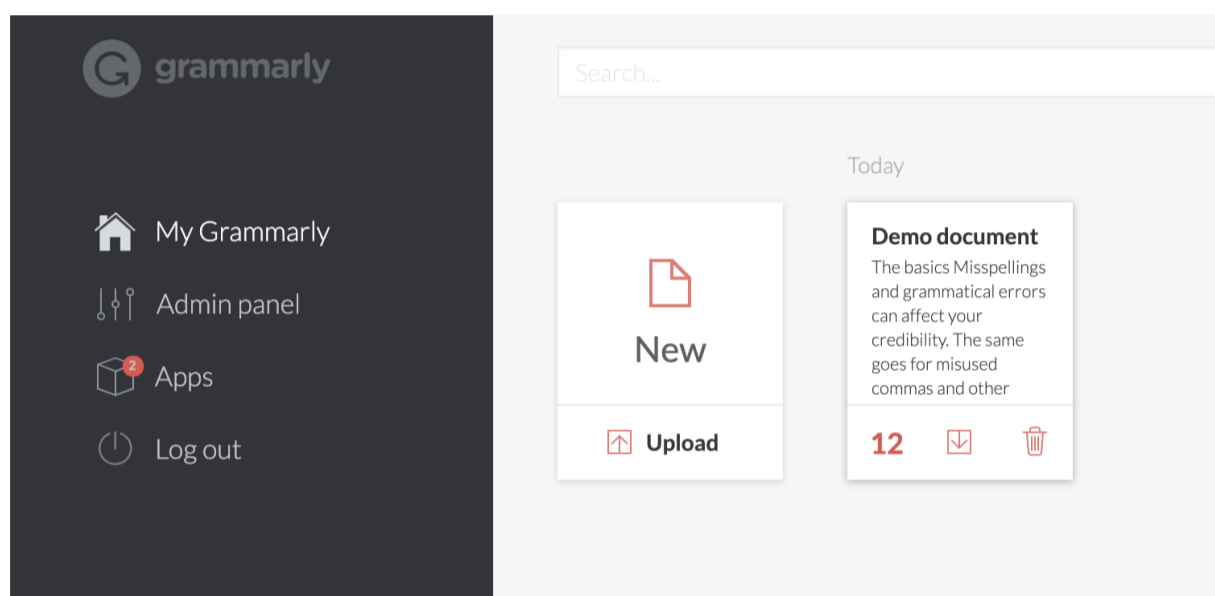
grammarly

Search...

My Grammarly

Admin panel

2

Apps

Log out

Today

New

Upload

Demo document

The basics Misspellings and grammatical errors can affect your credibility. The same goes for misused commas and other

12